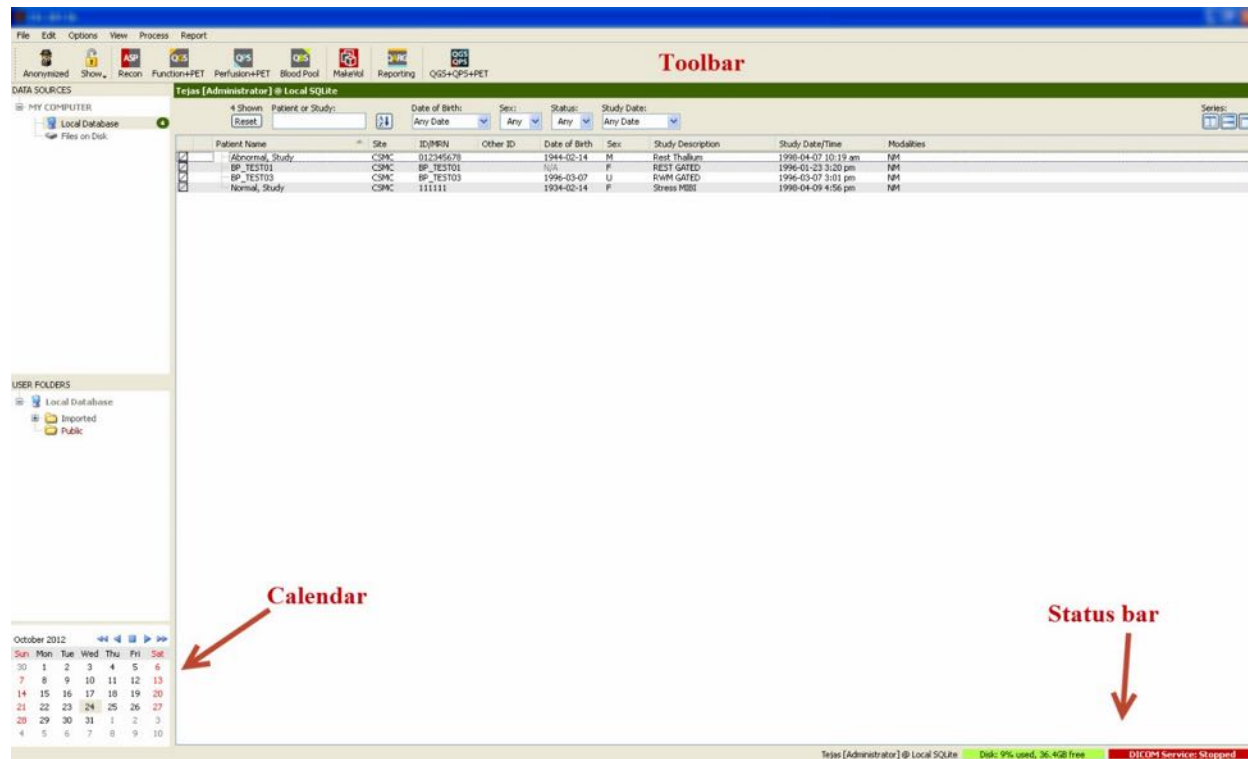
File Edit Options View Process Report

Anonymized Show Recon Function+PET Perfusion+PET Blood Pool MakeVol Reporting QGS+QPS+PET

Toolbar

DATA SOURCES
MY COMPUTER
Local Database 4
Files on Disk

Tejas [Administrator] @ Local SQLite

4 Shown Patient or Study: Reset
Date of Birth: Any Date
Sex: Any
Status: Any
Study Date: Any Date
Series:

| | Patient Name | Site | ID/MRN | Other ID | Date of Birth | Sex | Study Description | Study Date/Time | Modalities |
|---|---|---|---|---|---|---|---|---|---|
| | Abnormal, Study | CSMC | 012345678 | | 1944-02-14 | M | Rest Thallium | 1998-04-07 10:19 am | NM |
| | BP_TEST01 | CSMC | BP_TEST01 | | N/A | F | REST GATED | 1996-01-23 3:20 pm | NM |
| | BP_TEST03 | CSMC | BP_TEST03 | | 1996-03-07 | U | RWM GATED | 1996-03-07 3:01 pm | NM |
| | Normal, Study | CSMC | 111111 | | 1934-02-14 | F | Stress MIBI | 1998-04-09 4:56 pm | NM |

USER FOLDERS
Local Database
Imported
Public

Calendar

October 2012

| Sun | Mon | Tue | Wed | Thu | Fri | Sat |
|---|---|---|---|---|---|---|
| 30 | 1 | 2 | 3 | 4 | 5 | 6 |
| 7 | 8 | 9 | 10 | 11 | 12 | 13 |
| 14 | 15 | 16 | 17 | 18 | 19 | 20 |
| 21 | 22 | 23 | 24 | 25 | 26 | 27 |
| 28 | 29 | 30 | 31 | 1 | 2 | 3 |
| 4 | 5 | 6 | 7 | 8 | 9 | 10 |

Status bar

Tejas [Administrator] @ Local SQLite Disk: 9% used, 36.4GB free DICOM Service: Stopped